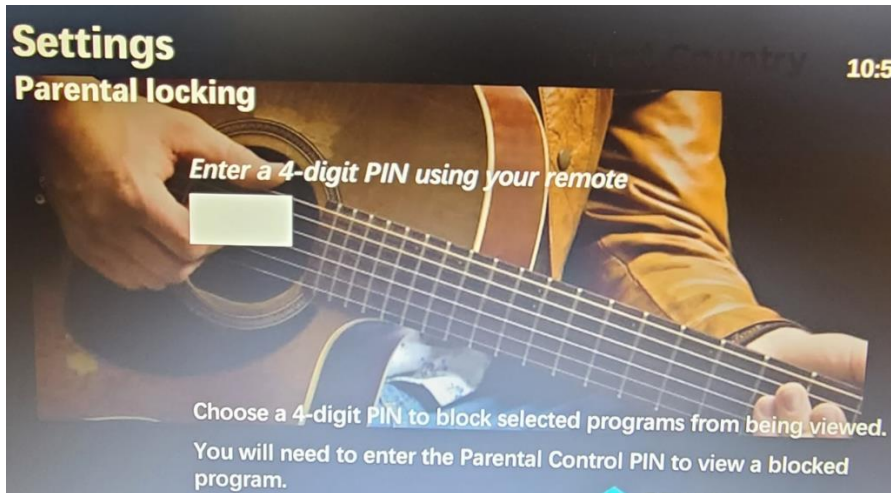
Settings
Parental locking

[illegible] Country

10:5

Enter a 4-digit PIN using your remote

Choose a 4-digit PIN to block selected programs from being viewed.

You will need to enter the Parental Control PIN to view a blocked program.